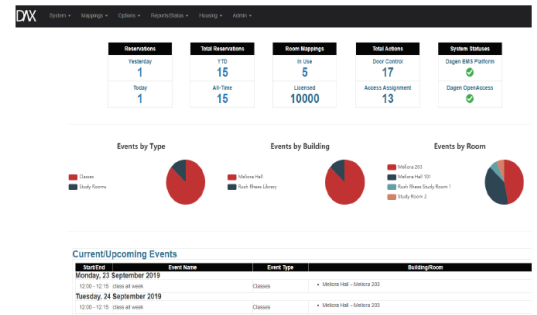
DAX System ▾ Mappings ▾ Options ▾ Reports/Status ▾ Housing ▾ Admin ▾

| Reservations |
|---|
| Yesterday |
| 1 |
| Today |
| 1 |

| Total Reservations |
|---|
| YTD |
| 15 |
| All-Time |
| 15 |

| Room Mappings |
|---|
| In Use |
| 5 |
| Licensed |
| 10000 |

| Total Actions |
|---|
| Door Control |
| 17 |
| Access Assignment |
| 13 |

| System Statuses |
|---|
| Dagen EMS Platform |
| Dagen OpenAccess |

Events by Type
Classes
Study Rooms

Events by Building
Meliora Hall
Rush Rhees Library

Events by Room
Meliora 203
Meliora Hall 101
Rush Rhees Study Room 1
Study Room 2

Current/Upcoming Events

| Start/End | Event Name | Event Type | Building/Room |
|---|---|---|---|
| Monday, 23 September 2019 | | | |
| 12:00 - 12:15 | class all week | Classes | • Meliora Hall - Meliora 203 |
| Tuesday, 24 September 2019 | | | |
| 12:00 - 12:15 | class all week | Classes | • Meliora Hall - Meliora 203 |